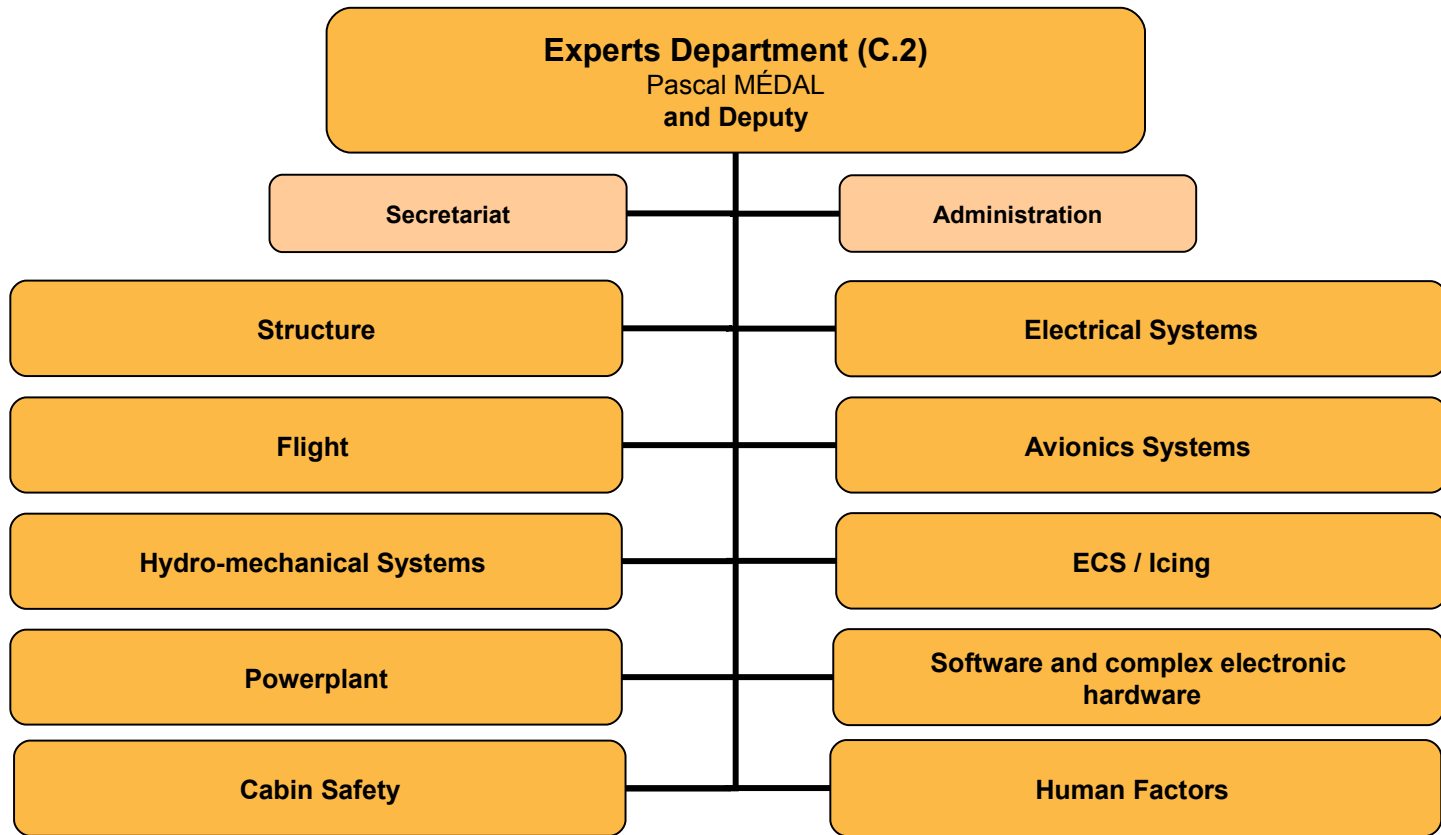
Experts Department (C.2)
Pascal MÉDAL
and Deputy

Secretariat

Administration

Structure

Electrical Systems

Flight

Avionics Systems

Hydro-mechanical Systems

ECS / Icing

Powerplant

Software and complex electronic hardware

Cabin Safety

Human Factors